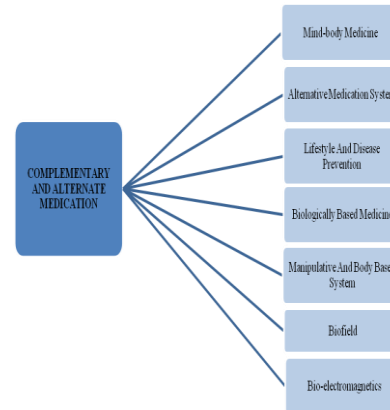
COMPLEMENTARY AND ALTERNATE MEDICATION

Mind-body Medicine

Alternative Medication Syste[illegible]

Lifestyle And Disease Prevention

Biologically Based Medicin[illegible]

Manipulative And Body Base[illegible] System

Biofield

Bio-electromagnetics